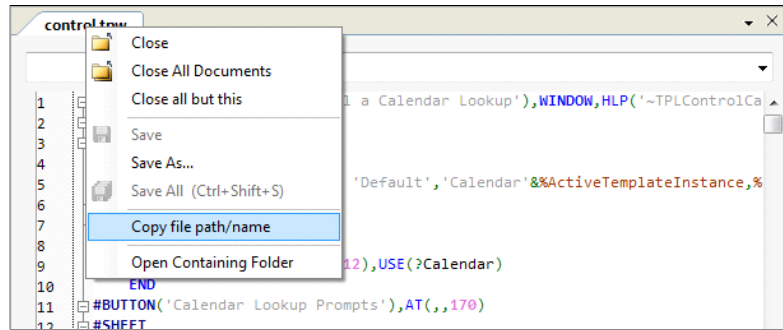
control.tpw

Close
Close All Documents
Close all but this
Save
Save As...
Save All (Ctrl+Shift+S)
Copy file path/name
Open Containing Folder

1 l a Calendar Lookup'),WINDOW,HLP('~TPLControlCa
2
3
4
5 'Default','Calendar'&%ActiveTemplateInstance,%
6
7
8
9 12),USE(?Calendar)
10 END
11 #BUTTON('Calendar Lookup Prompts'),AT(,,170)
12 #SHEET